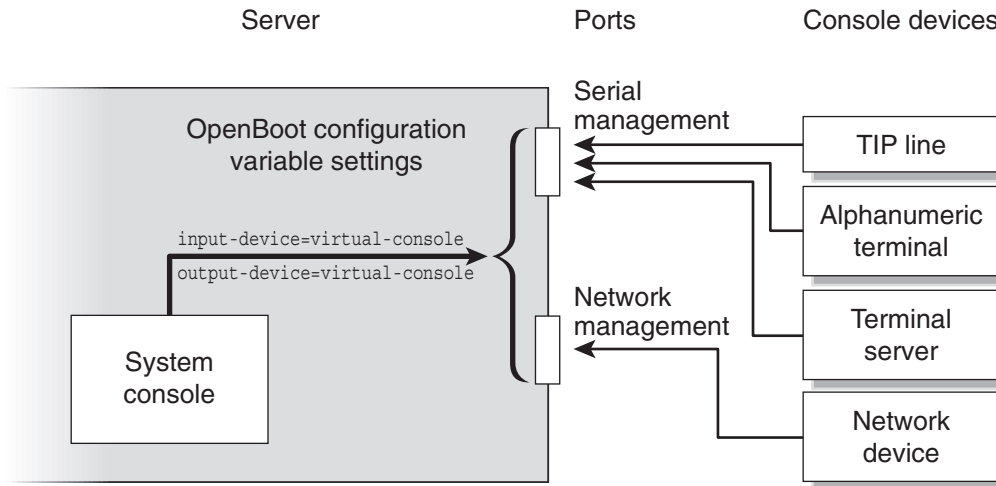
Server

Ports

Console devices

OpenBoot configuration variable settings

input-device=virtual-console

output-device=virtual-console

System console

Serial management

Network management

TIP line

Alphanumeric terminal

Terminal server

Network device